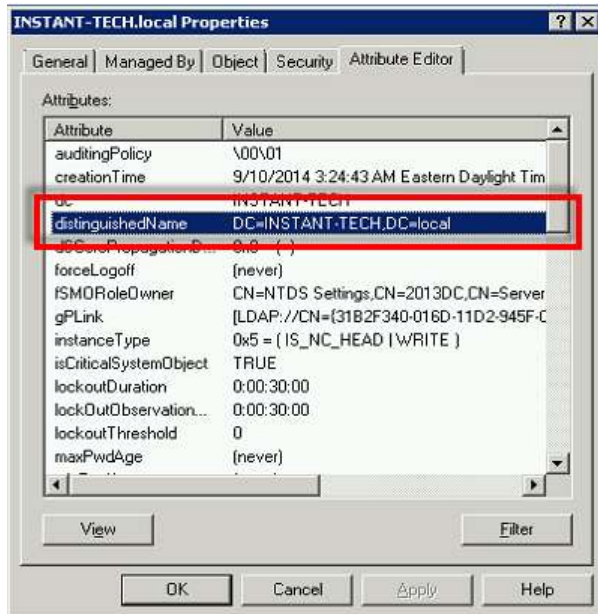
INSTANT-TECH.local Properties

General | Managed By | Object | Security | Attribute Editor

Attributes:

| Attribute | Value |
|---|---|
| auditingPolicy | \00\01 |
| creationTime | 9/10/2014 3:24:43 AM Eastern Daylight Tim |
| dc | INSTANT-TECH |
| distinguishedName | DC=INSTANT-TECH,DC=local |
| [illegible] | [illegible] |
| forceLogoff | (never) |
| fSMORoleOwner | CN=NTDS Settings,CN=2013DC,CN=Server |
| gPLink | [LDAP://CN={31B2F340-016D-11D2-945F-C |
| instanceType | 0x5 = ( IS_NC_HEAD \| WRITE ) |
| isCriticalSystemObject | TRUE |
| lockoutDuration | 0:00:30:00 |
| lockOutObservation... | 0:00:30:00 |
| lockoutThreshold | 0 |
| maxPwdAge | (never) |

View

Filter

OK Cancel Apply Help